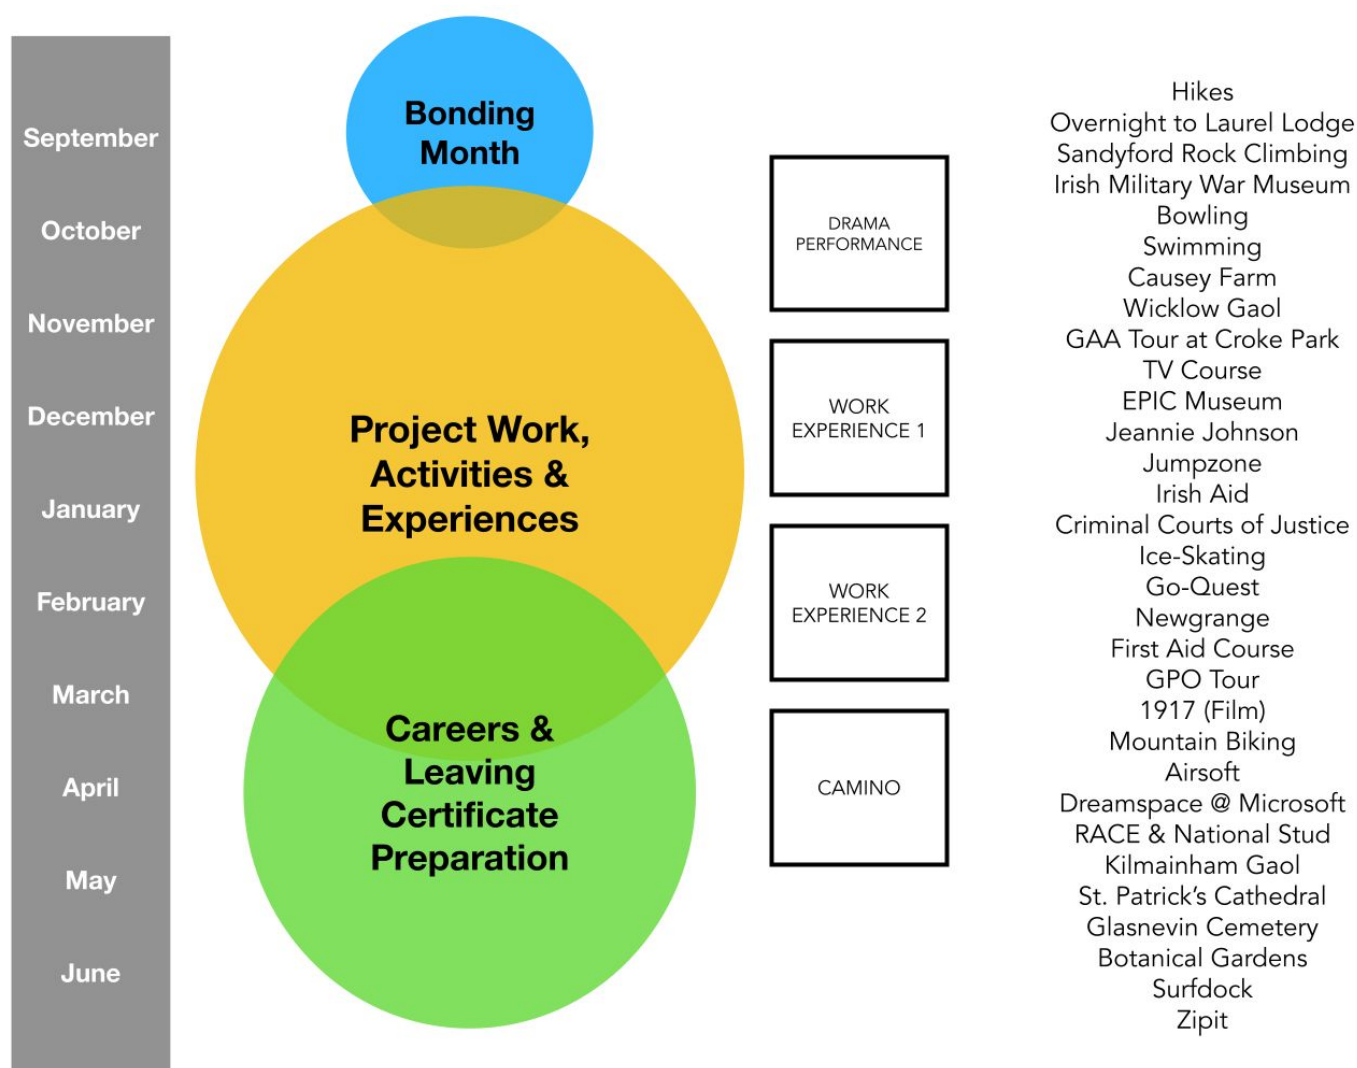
September
October
November
December
January
February
March
April
May
June

Bonding Month

Project Work, Activities & Experiences

Careers & Leaving Certificate Preparation

DRAMA PERFORMANCE

WORK EXPERIENCE 1

WORK EXPERIENCE 2

CAMINO

Hikes
Overnight to Laurel Lodge
Sandyford Rock Climbing
Irish Military War Museum
Bowling
Swimming
Causey Farm
Wicklow Gaol
GAA Tour at Croke Park
TV Course
EPIC Museum
Jeannie Johnson
Jumpzone
Irish Aid
Criminal Courts of Justice
Ice-Skating
Go-Quest
Newgrange
First Aid Course
GPO Tour
1917 (Film)
Mountain Biking
Airsoft
Dreamspace @ Microsoft
RACE & National Stud
Kilmainham Gaol
St. Patrick's Cathedral
Glasnevin Cemetery
Botanical Gardens
Surfdock
Zipit